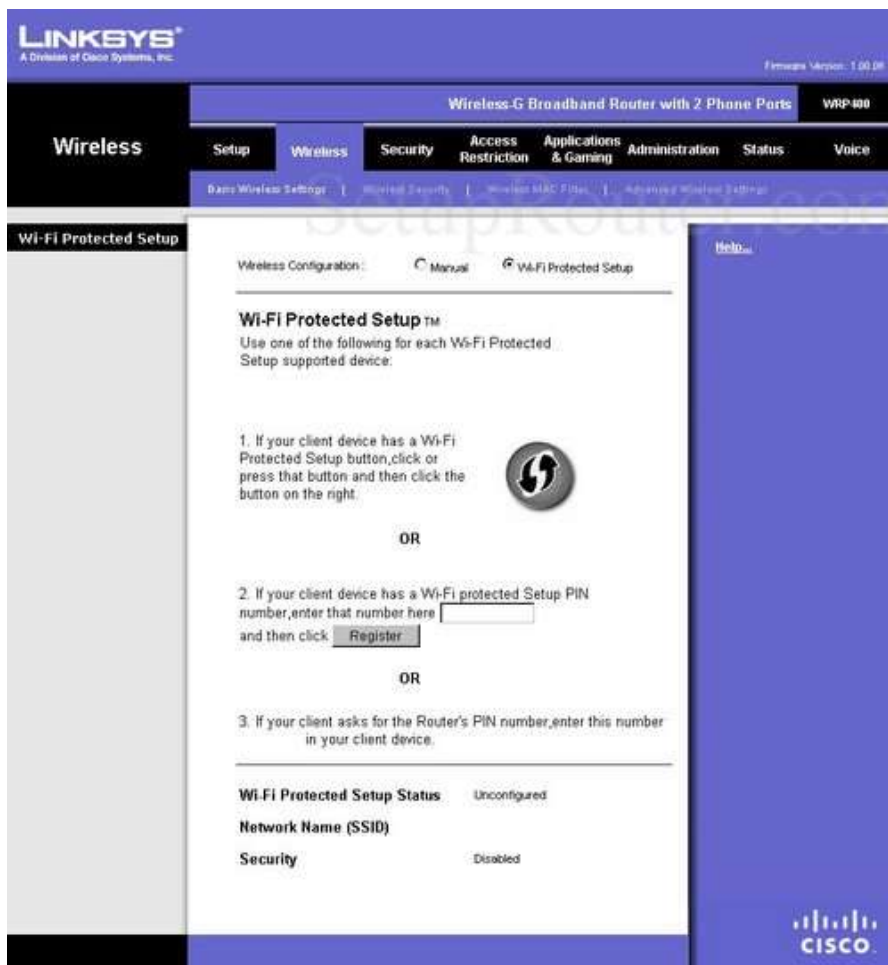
LINKSYS®
A Division of Cisco Systems, Inc.

Firmware Version: 1.00.08

Wireless-G Broadband Router with 2 Phone Ports WRP400

Wireless

Setup | Wireless | Security | Access Restriction | Applications & Gaming | Administration | Status | Voice

Basic Wireless Settings | Wireless Security | Wireless MAC Filter | Advanced Wireless Settings

SetupRouter.com

Wi-Fi Protected Setup

Wireless Configuration: Manual Wi-Fi Protected Setup

Help...

Wi-Fi Protected Setup TM
Use one of the following for each Wi-Fi Protected Setup supported device:

1. If your client device has a Wi-Fi Protected Setup button,click or press that button and then click the button on the right.

OR

2. If your client device has a Wi-Fi protected Setup PIN number,enter that number here
and then click Register

OR

3. If your client asks for the Router's PIN number,enter this number in your client device.

Wi-Fi Protected Setup Status Unconfigured

Network Name (SSID)

Security Disabled

cisco